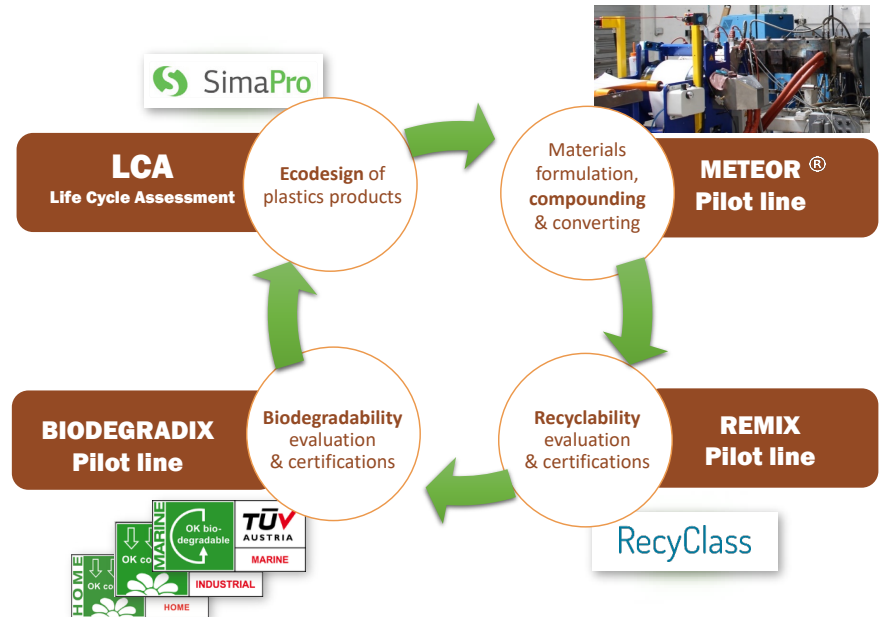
SimaPro

LCA
Life Cycle Assessment

Ecodesign of plastics products

Materials formulation, compounding & converting

METEOR ®
Pilot line

Recyclability evaluation & certifications

REMIX
Pilot line

RecyClass

Biodegradability evaluation & certifications

BIODEGRADIX
Pilot line

OK biodegradable
TÜV AUSTRIA
MARINE
MARINE
OK co
INDUSTRIAL
HOME
OK co
HOME